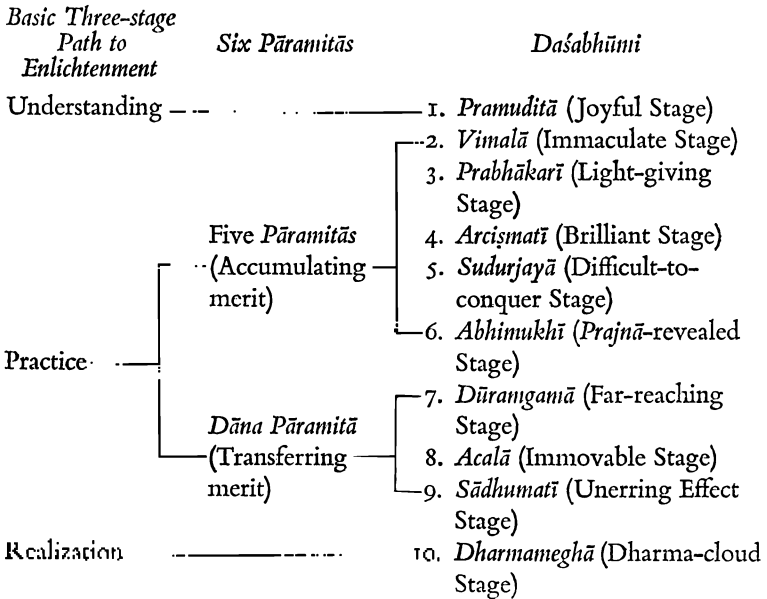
| Basic Three-stage Path to Enlichtenment | Six Pāramitās | Daśabhūmi |
|---|---|---|
| Understanding | | 1. Pramuditā (Joyful Stage) |
| Practice | Five Pāramitās (Accumulating merit) | 2. Vimalā (Immaculate Stage) |
| | | 3. Prabhākarī (Light-giving Stage) |
| | | 4. Arciṣmatī (Brilliant Stage) |
| | | 5. Sudurjayā (Difficult-to-conquer Stage) |
| | | 6. Abhimukhī (Prajnā-revealed Stage) |
| | Dāna Pāramitā (Transferring merit) | 7. Dūraṃgamā (Far-reaching Stage) |
| | | 8. Acalā (Immovable Stage) |
| | | 9. Sādhumatī (Unerring Effect Stage) |
| Realization | | 10. Dharmameghā (Dharma-cloud Stage) |